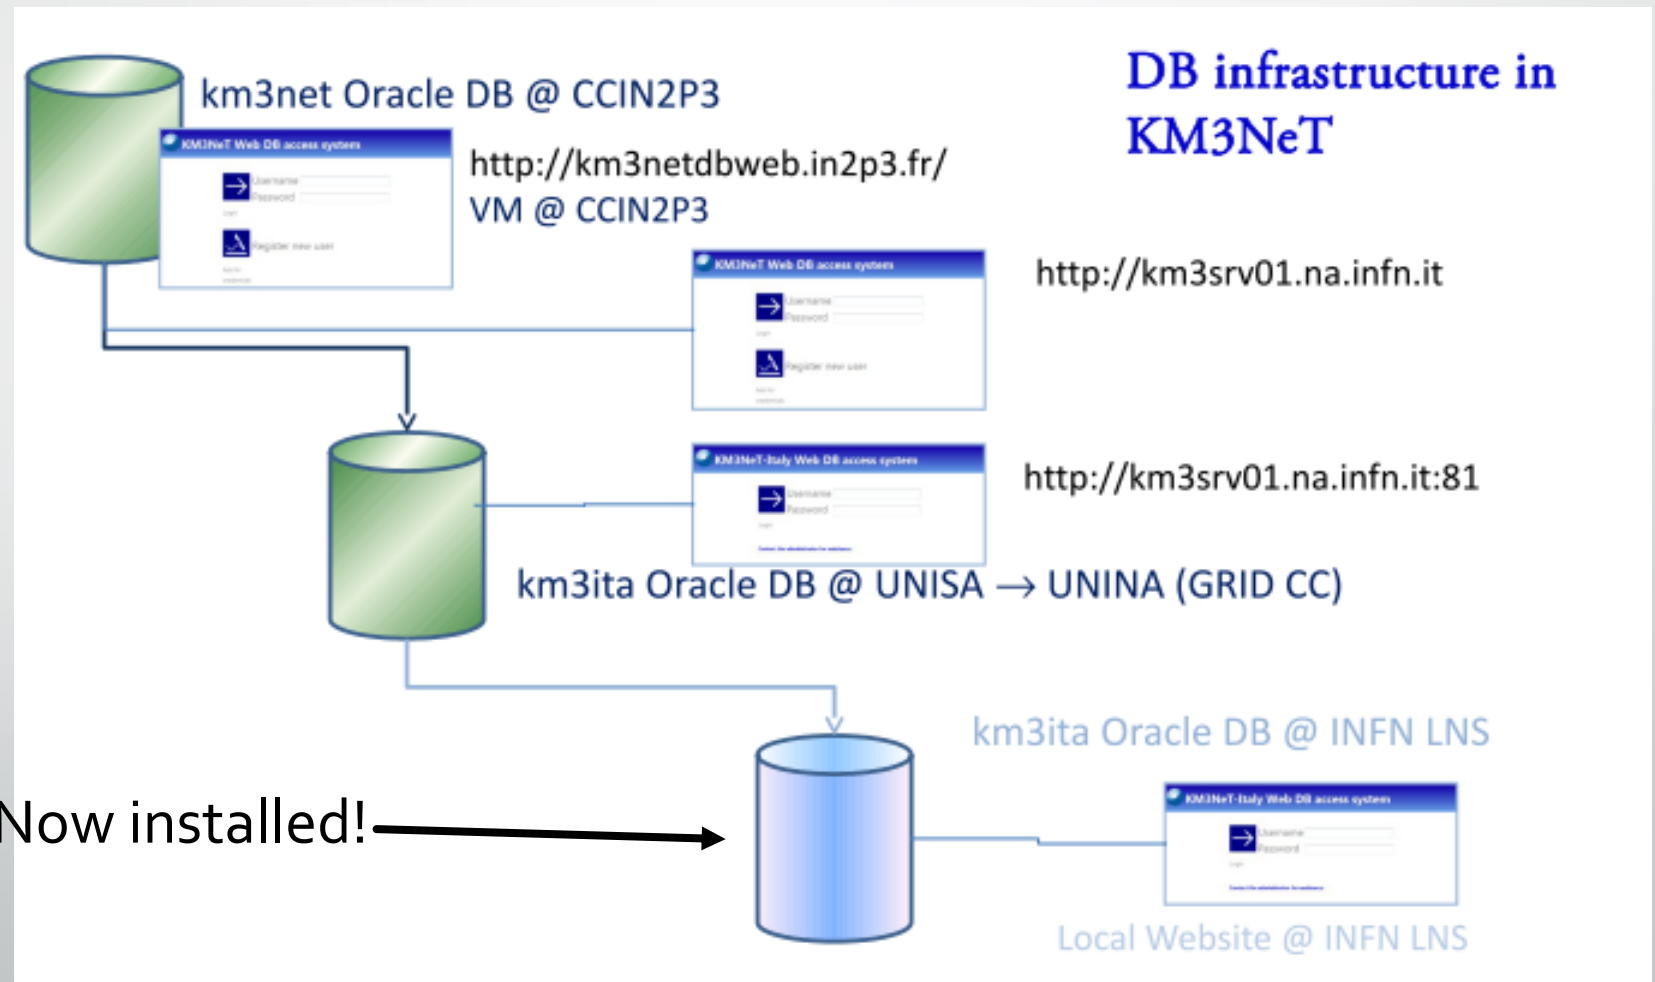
DB infrastructure in KM3NeT

km3net Oracle DB @ CCIN2P3

KM3NeT Web DB access system

Username
Password

Register new user

http://km3netdbweb.in2p3.fr/
VM @ CCIN2P3

KM3NeT Web DB access system

Username
Password

Register new user

http://km3srv01.na.infn.it

KM3NeT-Italy Web DB access system

Username
Password

http://km3srv01.na.infn.it:81

km3ita Oracle DB @ UNISA → UNINA (GRID CC)

km3ita Oracle DB @ INFN LNS

Now installed!

KM3NeT-Italy Web DB access system

Username
Password

Local Website @ INFN LNS